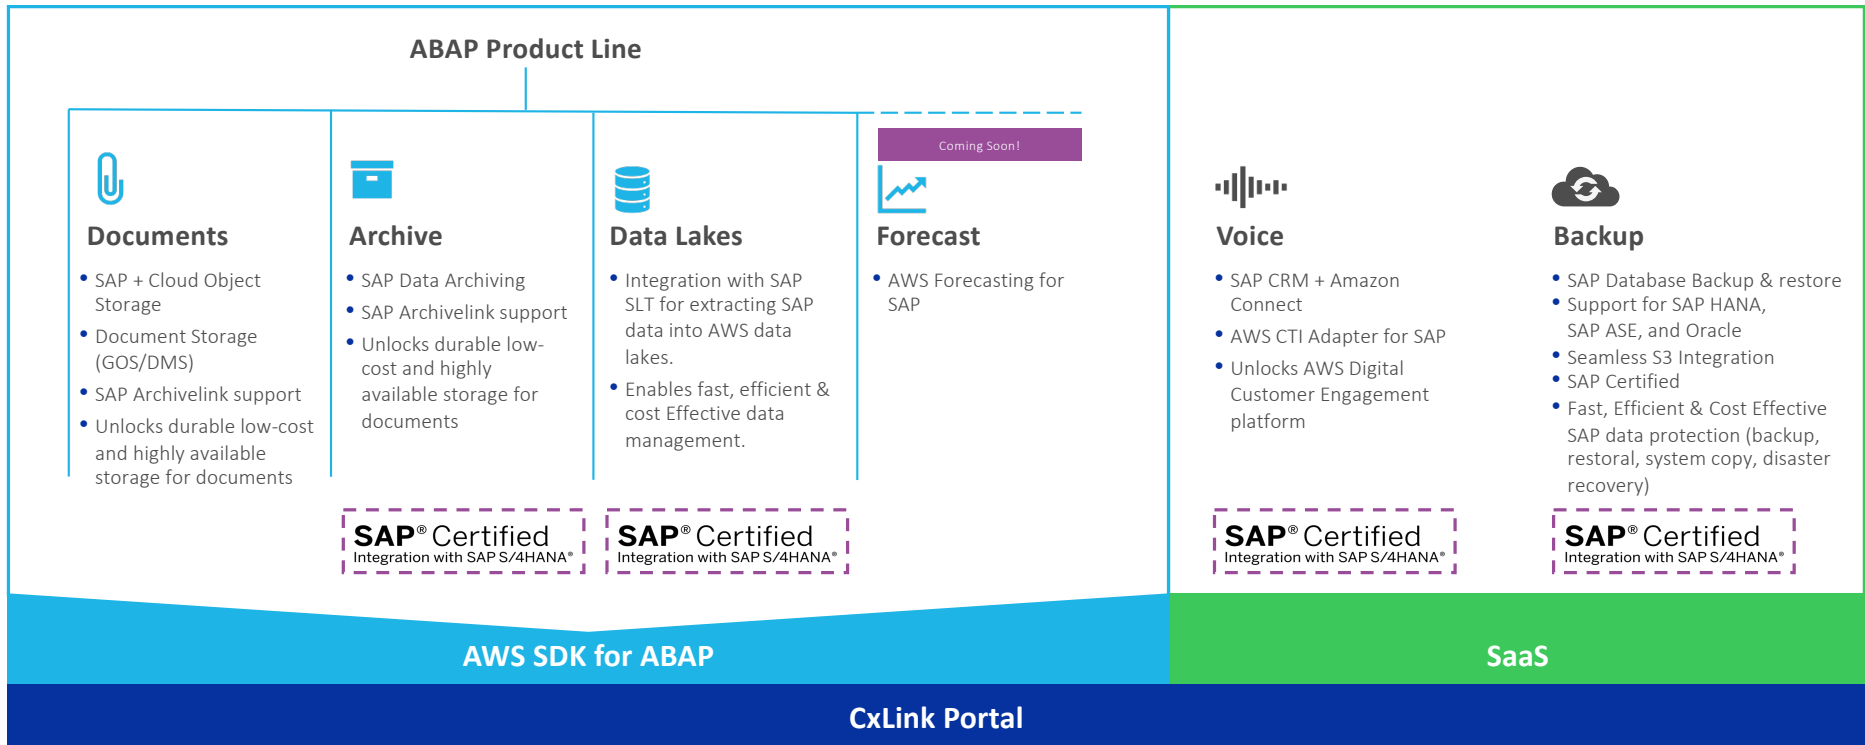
ABAP Product Line

Coming Soon!

Documents

- SAP + Cloud Object Storage
- Document Storage (GOS/DMS)
- SAP Archivelink support
- Unlocks durable low-cost and highly available storage for documents

Archive

- SAP Data Archiving
- SAP Archivelink support
- Unlocks durable low-cost and highly available storage for documents

Data Lakes

- Integration with SAP SLT for extracting SAP data into AWS data lakes.
- Enables fast, efficient & cost Effective data management.

Forecast

- AWS Forecasting for SAP

Voice

- SAP CRM + Amazon Connect
- AWS CTI Adapter for SAP
- Unlocks AWS Digital Customer Engagement platform

Backup

- SAP Database Backup & restore
- Support for SAP HANA, SAP ASE, and Oracle
- Seamless S3 Integration
- SAP Certified
- Fast, Efficient & Cost Effective SAP data protection (backup, restoral, system copy, disaster recovery)

SAP® Certified
Integration with SAP S/4HANA®

SAP® Certified
Integration with SAP S/4HANA®

SAP® Certified
Integration with SAP S/4HANA®

SAP® Certified
Integration with SAP S/4HANA®

AWS SDK for ABAP

SaaS

CxLink Portal